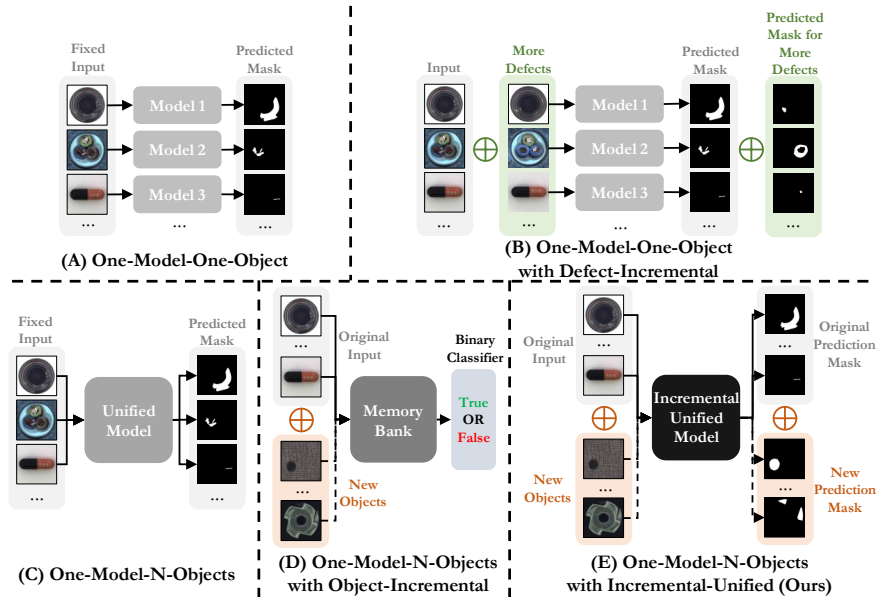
Fixed Input

Predicted Mask

Model 1

Model 2

Model 3

...

...

...

(A) One-Model-One-Object

Input

More Defects

Predicted Mask

Predicted Mask for More Defects

Model 1

Model 2

Model 3

...

...

...

...

...

(B) One-Model-One-Object with Defect-Incremental

Fixed Input

Predicted Mask

Unified Model

...

...

(C) One-Model-N-Objects

...

Original Input

Memory Bank

Binary Classifier

True OR False

...

New Objects

(D) One-Model-N-Objects with Object-Incremental

Original Input

...

Incremental Unified Model

...

Original Prediction Mask

New Objects

...

New Prediction Mask

(E) One-Model-N-Objects with Incremental-Unified (Ours)